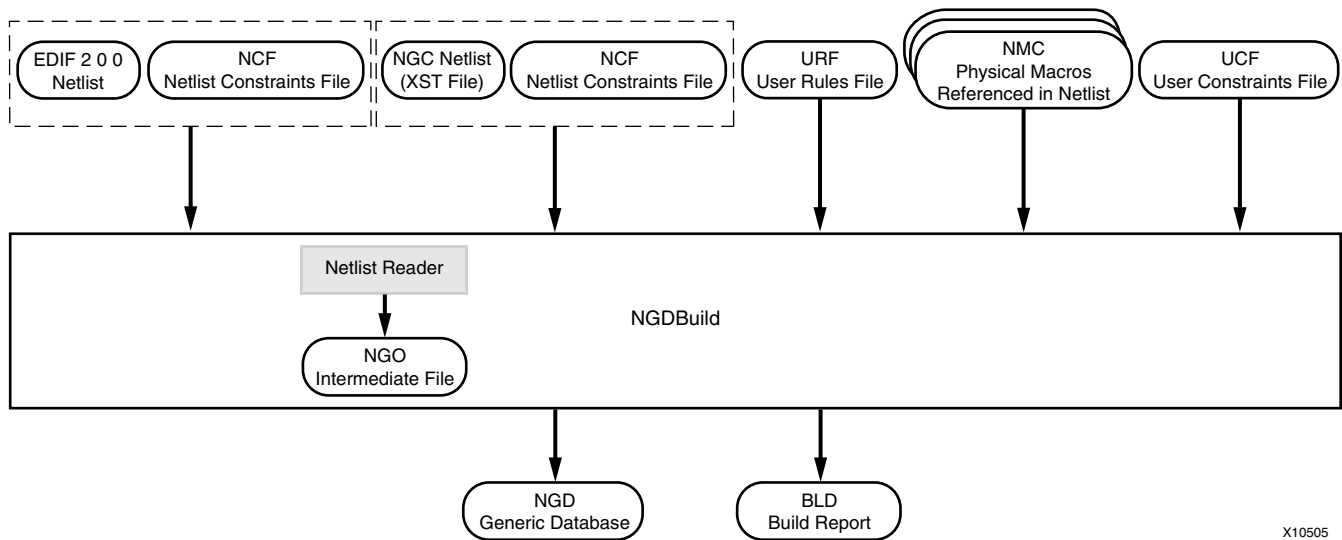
EDIF 2 0 0
Netlist

NCF
Netlist Constraints File

NGC Netlist
(XST File)

NCF
Netlist Constraints File

URF
User Rules File

NMC
Physical Macros
Referenced in Netlist

UCF
User Constraints File

Netlist Reader

NGDBuild

NGO
Intermediate File

NGD
Generic Database

BLD
Build Report

X10505